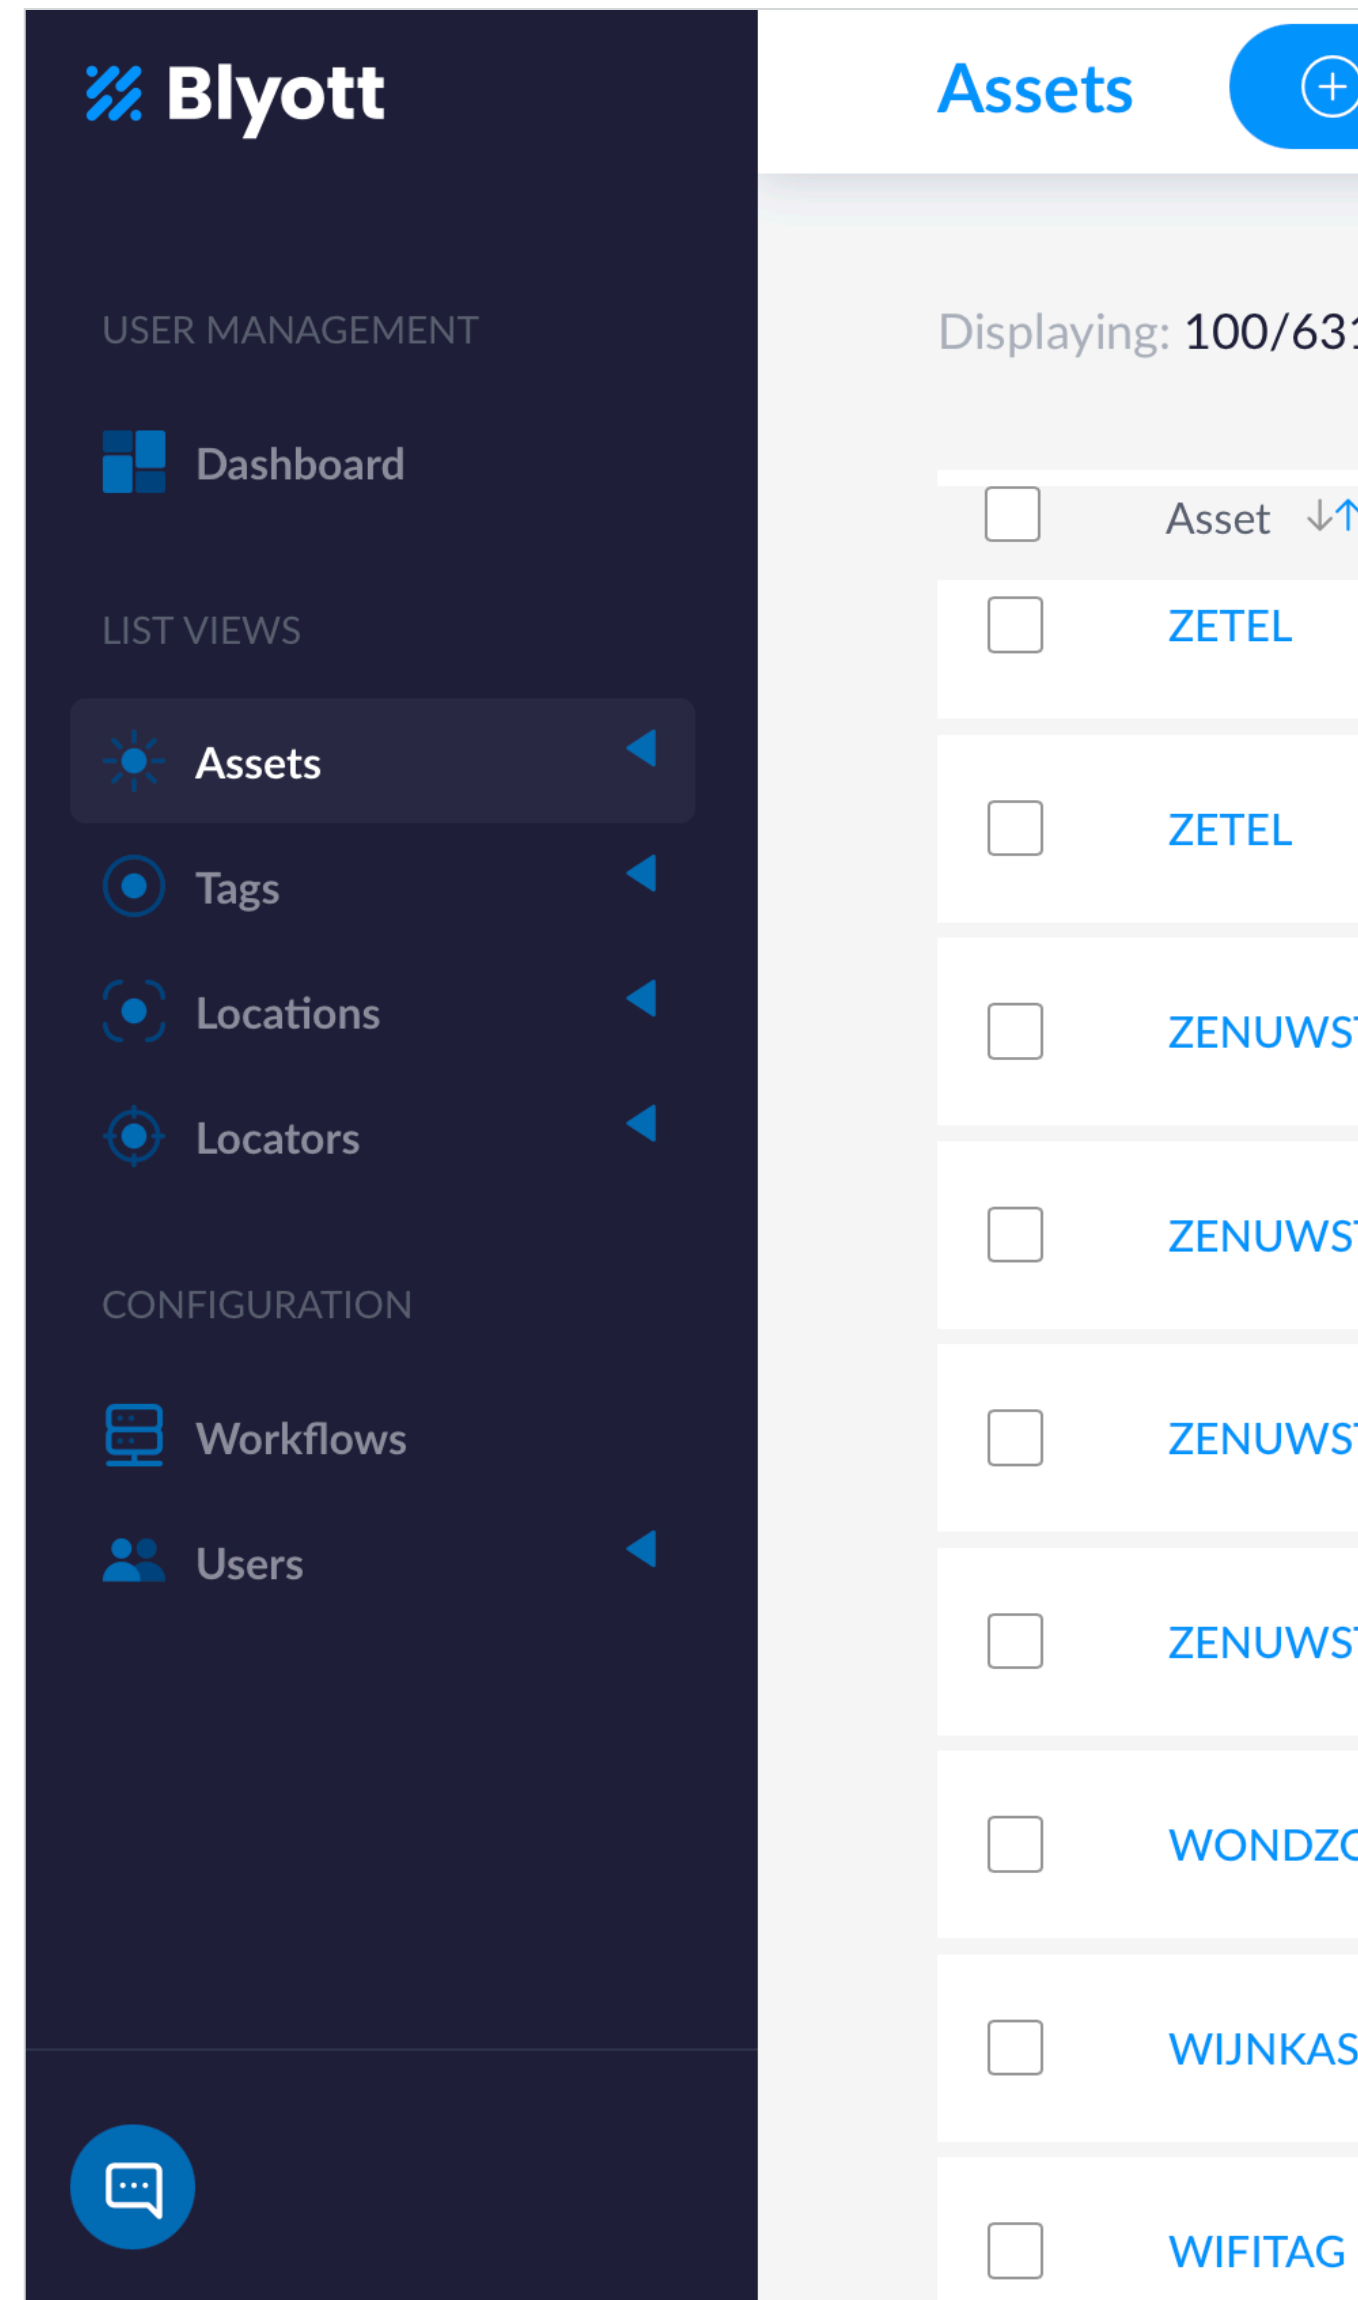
Blyott

USER MANAGEMENT

Dashboard

LIST VIEWS

Assets

Tags

Locations

Locators

CONFIGURATION

Workflows

Users

Assets

Displaying: 100/63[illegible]

| | Asset |
|---|---|
| | ZETEL |
| | ZETEL |
| | ZENUWS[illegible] |
| | ZENUWS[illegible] |
| | ZENUWS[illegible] |
| | ZENUWS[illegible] |
| | WONDZ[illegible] |
| | WIJNKAS |
| | WIFITAG |